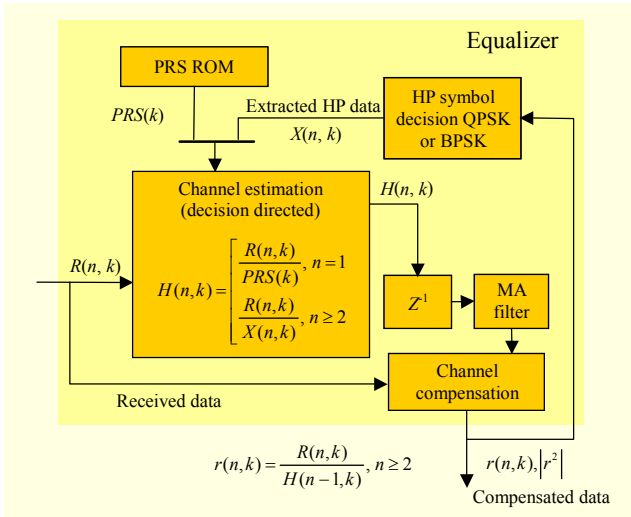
Equalizer

PRS ROM

$PRS(k)$

Extracted HP data

$X(n, k)$

HP symbol decision QPSK or BPSK

Channel estimation (decision directed)

$H(n, k)$

$R(n, k)$

$H(n,k) = \begin{cases} \frac{R(n,k)}{PRS(k)}, n = 1 \\ \frac{R(n,k)}{X(n,k)}, n \geq 2 \end{cases}$

$Z^1$

MA filter

Channel compensation

Received data

$r(n,k) = \frac{R(n,k)}{H(n-1,k)}, n \geq 2$

$r(n,k), |r^2|$

Compensated data